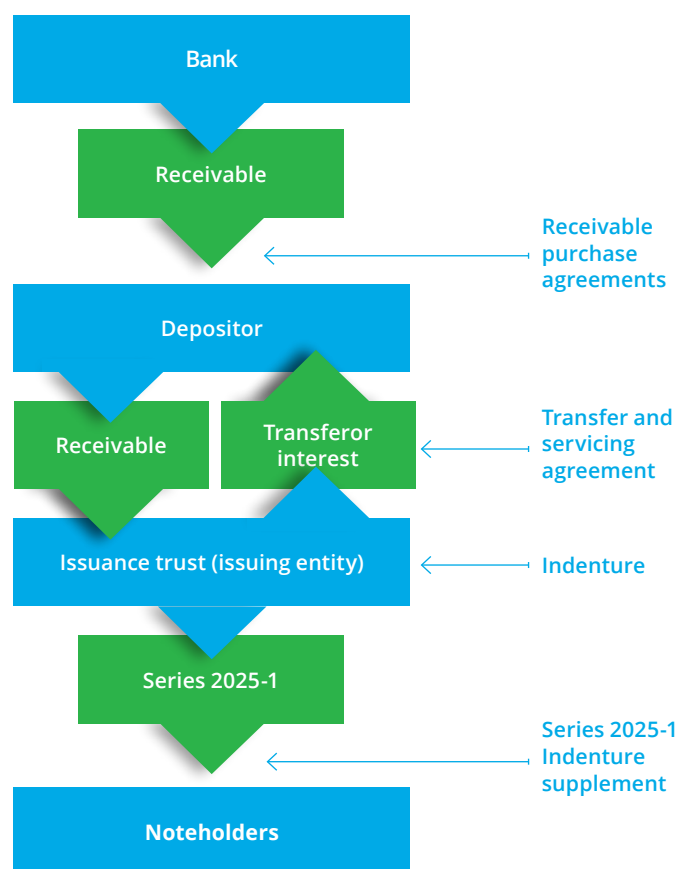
Bank

Receivable

Receivable purchase agreements

Depositor

Receivable

Transferor interest

Transfer and servicing agreement

Issuance trust (issuing entity)

Indenture

Series 2025-1

Series 2025-1 Indenture supplement

Noteholders